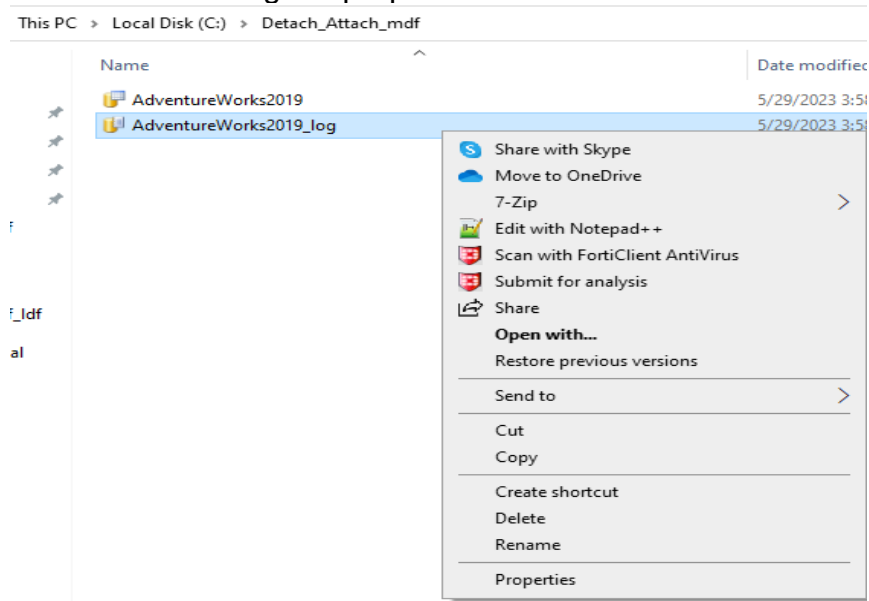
This PC > Local Disk (C:) > Detach_Attach_mdf

Name

Date modified

AdventureWorks2019

5/29/2023 3:5

AdventureWorks2019_log

5/29/2023 3:5

f

f_ldf

al

Share with Skype
Move to OneDrive
7-Zip
Edit with Notepad++
Scan with FortiClient AntiVirus
Submit for analysis
Share
Open with...
Restore previous versions
Send to
Cut
Copy
Create shortcut
Delete
Rename
Properties